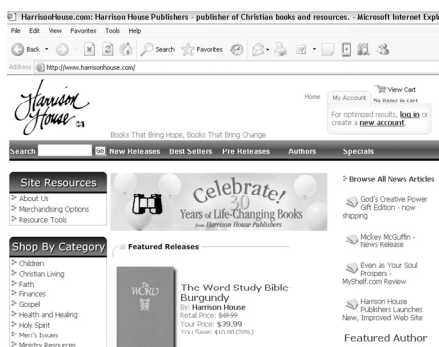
HarrisonHouse.com: Harrison House Publishers - publisher of Christian books and resources. - Microsoft Internet Explo

File Edit View Favorites Tools Help

Back Search Favorites

Address http://www.harrisonhouse.com/

Harrison House

Books That Bring Hope, Books That Bring Change

Home My Account View Cart No items in cart

For optimized results, log in or create a new account.

Search Go New Releases Best Sellers Pre Releases Authors Specials

Site Resources

About Us

Merchandising Options

Resource Tools

Shop By Category

Children

Christian Living

Faith

Finances

Gospel

Health and Healing

Holy Spirit

Men's Issues

Ministry Resources

Celebrate! 30 Years of Life-Changing Books from Harrison House Publishers

Featured Releases

The Word Study Bible Burgundy

By: Harrison House

Retail Price: $49.99

Your Price: $39.99

You Save: $10.00 (20%)

Browse All News Articles

God's Creative Power Gift Edition - now shipping

Mickey McGuffin - News Release

Even as Your Soul Prospers - MyShelf.com Review

Harrison House Publishers Launches New, Improved Web Site

Featured Author